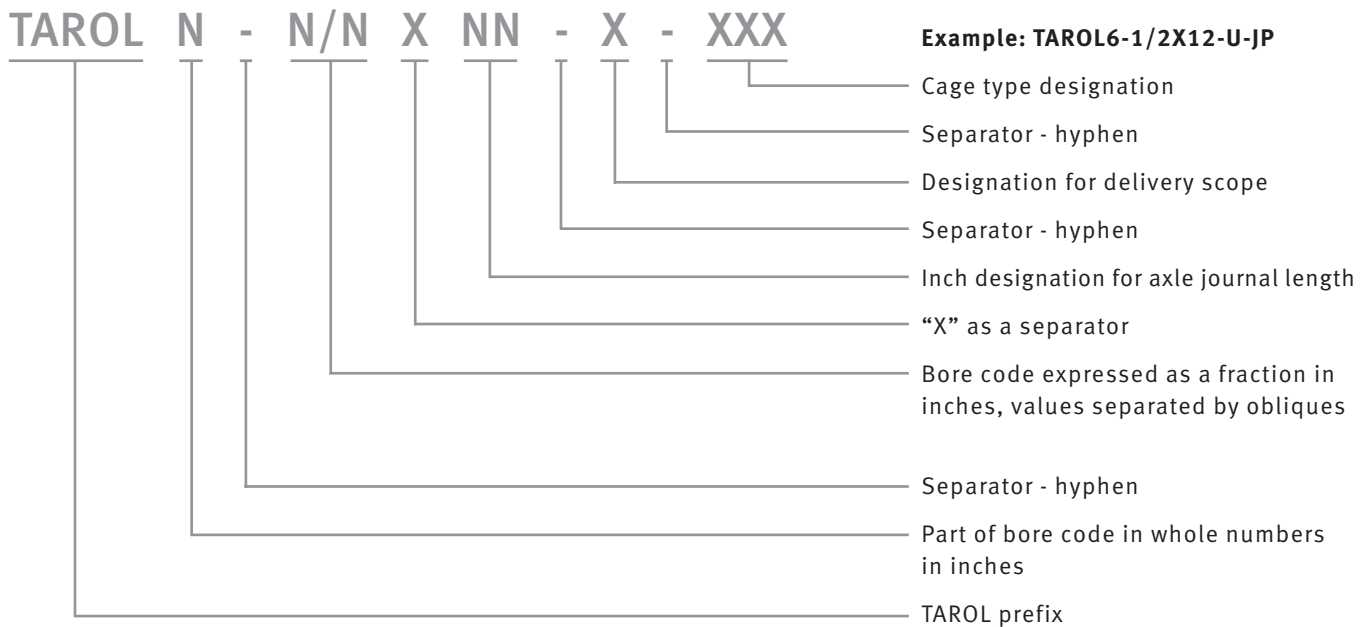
TAROL N - N/N X NN - X - XXX

Example: TAROL6-1/2X12-U-JP

Cage type designation

Separator - hyphen

Designation for delivery scope

Separator - hyphen

Inch designation for axle journal length

“X” as a separator

Bore code expressed as a fraction in inches, values separated by obliques

Separator - hyphen

Part of bore code in whole numbers in inches

TAROL prefix